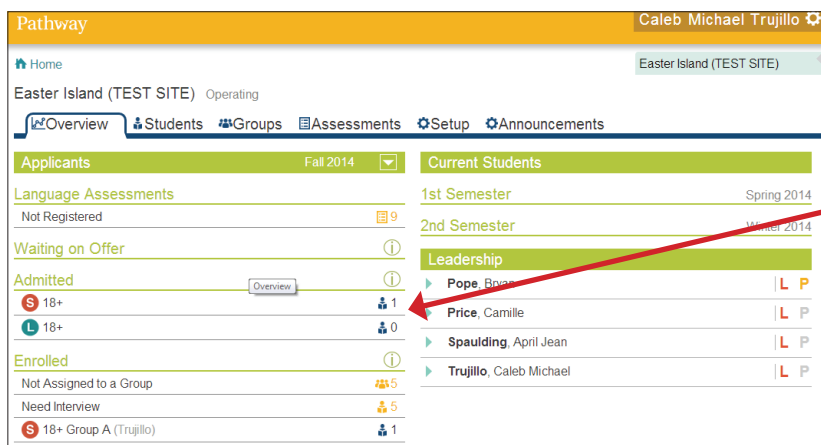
Pathway

Caleb Michael Trujillo

Home

Easter Island (TEST SITE)

Easter Island (TEST SITE) Operating

Overview Students Groups Assessments Setup Announcements

Applicants Fall 2014

Language Assessments

Not Registered 9

Waiting on Offer

Admitted

Overview

S 18+ 1

L 18+ 0

Enrolled

Not Assigned to a Group 5

Need Interview 5

S 18+ Group A (Trujillo) 1

Current Students

1st Semester Spring 2014

2nd Semester Winter 2014

Leadership

Pope, Bryan L P

Price, Camille L P

Spaulding, April Jean L P

Trujillo, Caleb Michael L P